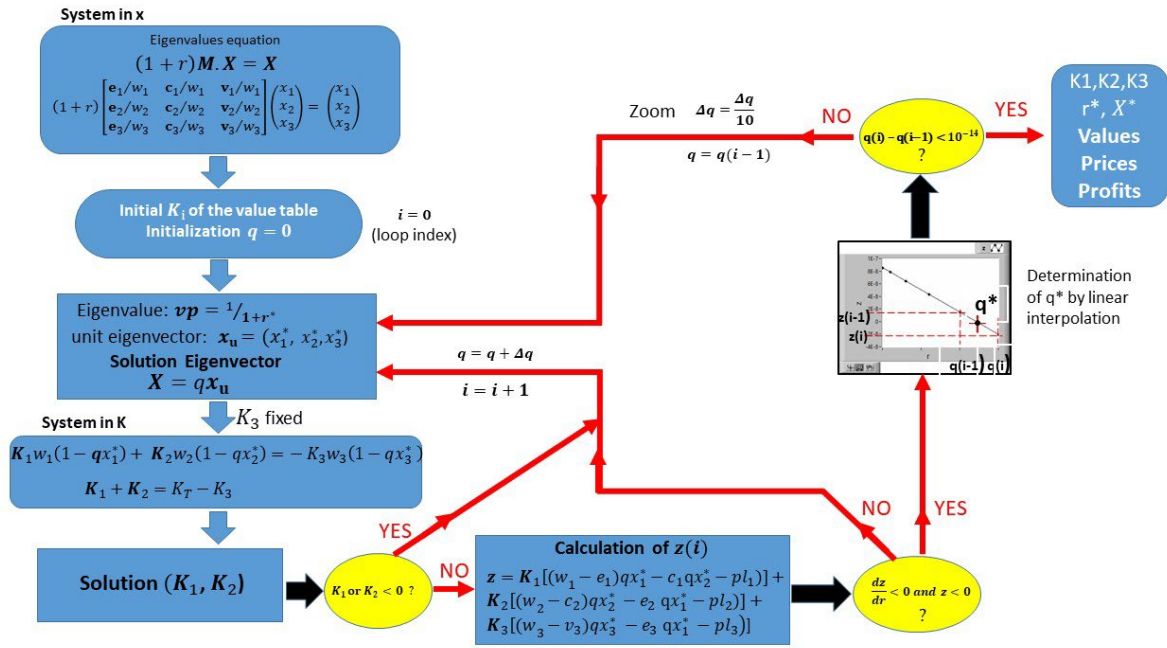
System in x

Eigenvalues equation
$(1+r)\boldsymbol{M}.\boldsymbol{X} = \boldsymbol{X}$
$(1+r)\begin{bmatrix} \mathbf{e}_1/w_1 & \mathbf{c}_1/w_1 & \mathbf{v}_1/w_1 \\ \mathbf{e}_2/w_2 & \mathbf{c}_2/w_2 & \mathbf{v}_2/w_2 \\ \mathbf{e}_3/w_3 & \mathbf{c}_3/w_3 & \mathbf{v}_3/w_3 \end{bmatrix}\begin{pmatrix} x_1 \\ x_2 \\ x_3 \end{pmatrix} = \begin{pmatrix} x_1 \\ x_2 \\ x_3 \end{pmatrix}$

Initial $K_i$ of the value table
Initialization $q = 0$

$i = 0$
(loop index)

Eigenvalue: $vp = {}^{1}/_{1+r^*}$
unit eigenvector: $x_u = (x_1^*, x_2^*, x_3^*)$
Solution Eigenvector
$X = qx_u$

$K_3$ fixed

System in K
$K_1w_1(1-qx_1^*) + K_2w_2(1-qx_2^*) = -K_3w_3(1-qx_3^*)$
$K_1 + K_2 = K_T - K_3$

Solution $(K_1, K_2)$

$K_1$ or $K_2 < 0$ ?

YES

NO

Calculation of $z(i)$
$z = K_1[(w_1 - e_1)qx_1^* - c_1qx_2^* - pl_1)] +$
$K_2[(w_2 - c_2)qx_2^* - e_2\ qx_1^* - pl_2)] +$
$K_3[(w_3 - v_3)qx_3^* - e_3\ qx_1^* - pl_3)]$

$\frac{dz}{dr} < 0$ and $z < 0$
?

NO

YES

$q = q + \Delta q$
$i = i + 1$

Zoom $\Delta q = \frac{\Delta q}{10}$
$q = q(i-1)$

NO

$q(i) - q(i-1) < 10^{-14}$
?

YES

K1,K2,K3
r*, $X^*$
Values
Prices
Profits

q*
z(i-1)
z(i)
q(i-1)
q(i)

Determination of q* by linear interpolation